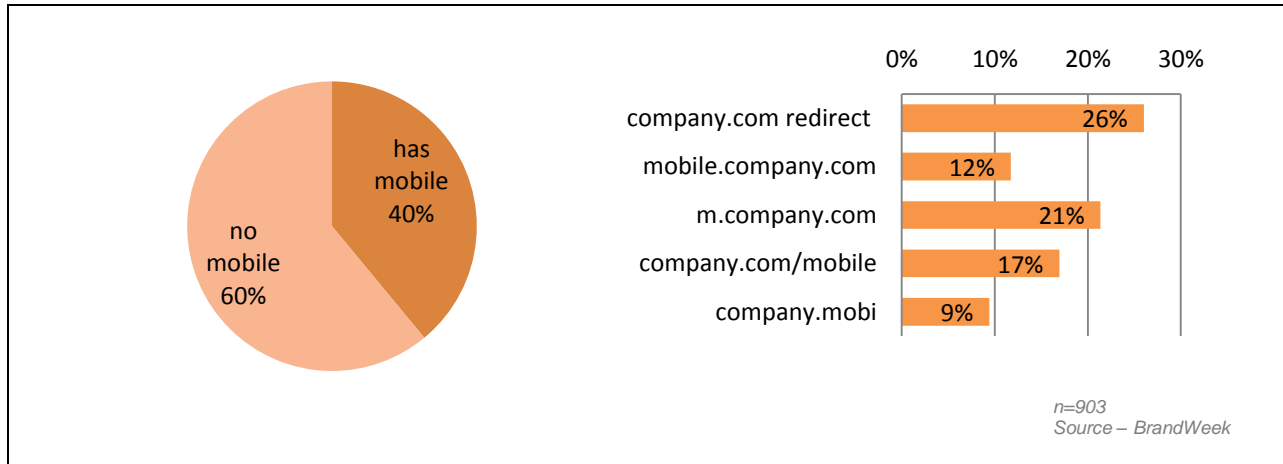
has mobile 40%

no mobile 60%

0% 10% 20% 30%

| | |
|---|---|
| company.com redirect | 26% |
| mobile.company.com | 12% |
| m.company.com | 21% |
| company.com/mobile | 17% |
| company.mobi | 9% |

n=903
Source – BrandWeek